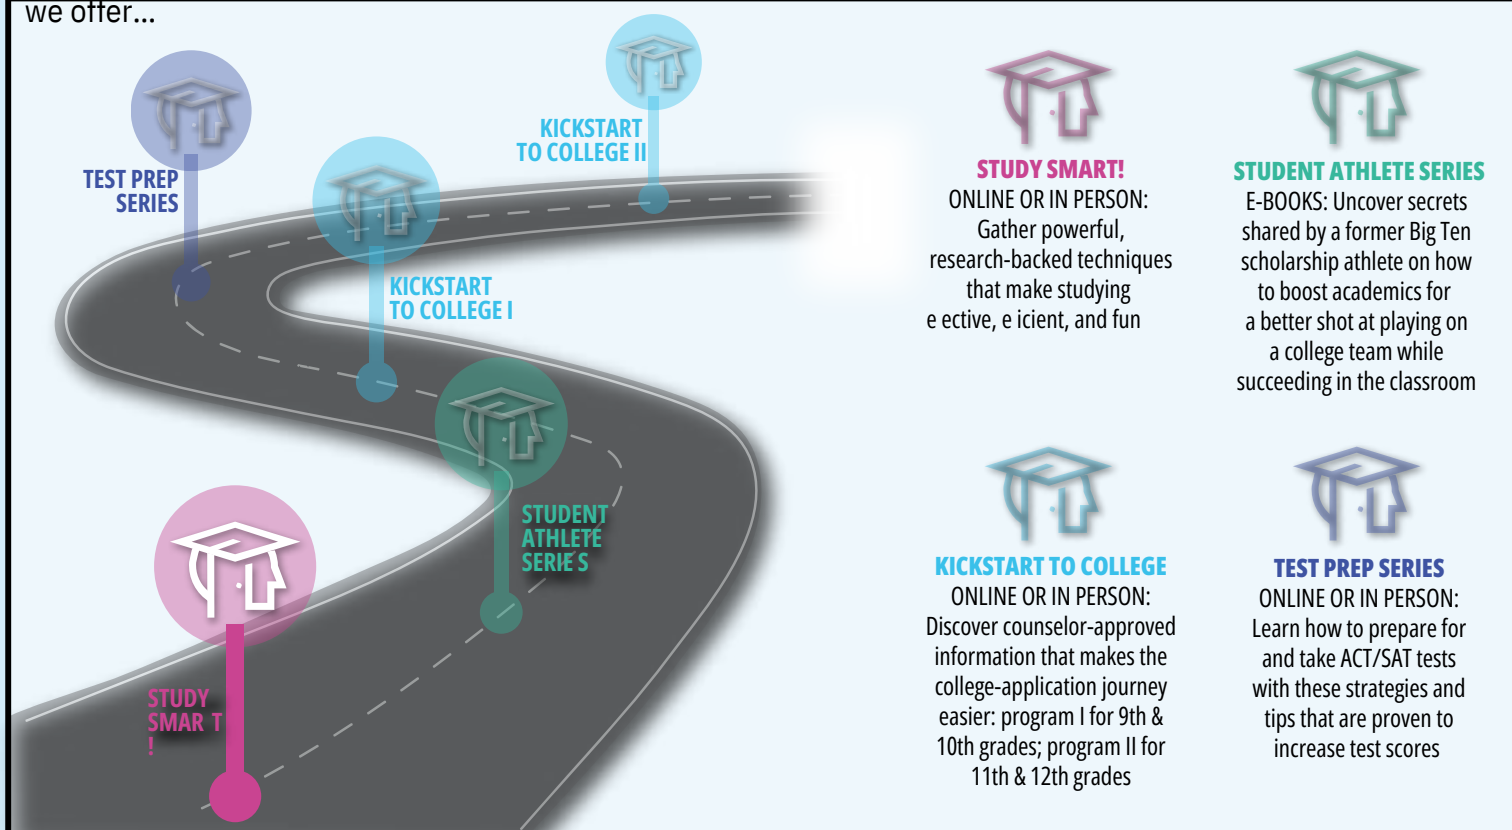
we offer...

KICKSTART TO COLLEGE II

TEST PREP SERIES

KICKSTART TO COLLEGE I

STUDENT ATHLETE SERIE S

STUDY SMAR T !

STUDY SMART!
ONLINE OR IN PERSON: Gather powerful, research-backed techniques that make studying e ective, e icient, and fun

STUDENT ATHLETE SERIES
E-BOOKS: Uncover secrets shared by a former Big Ten scholarship athlete on how to boost academics for a better shot at playing on a college team while succeeding in the classroom

KICKSTART TO COLLEGE
ONLINE OR IN PERSON: Discover counselor-approved information that makes the college-application journey easier: program I for 9th & 10th grades; program II for 11th & 12th grades

TEST PREP SERIES
ONLINE OR IN PERSON: Learn how to prepare for and take ACT/SAT tests with these strategies and tips that are proven to increase test scores